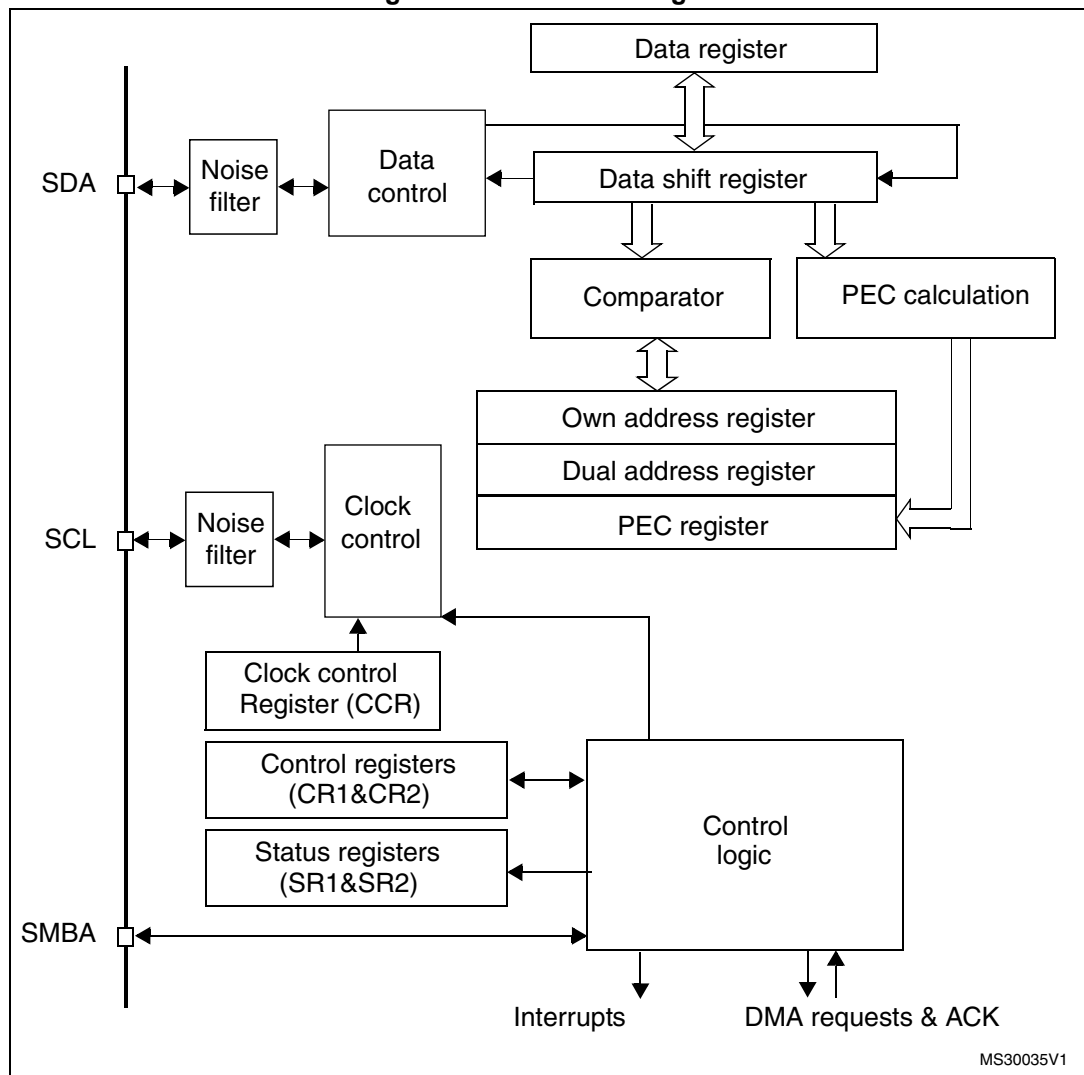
Data register

SDA

Noise filter

Data control

Data shift register

Comparator

PEC calculation

Own address register

Dual address register

PEC register

SCL

Noise filter

Clock control

Clock control Register (CCR)

Control registers (CR1&CR2)

Status registers (SR1&SR2)

Control logic

SMBA

Interrupts

DMA requests & ACK

MS30035V1